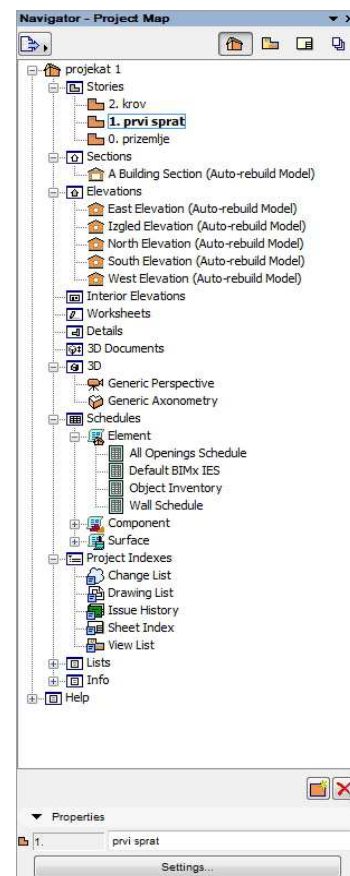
Navigator - Project Map

projekat 1
Stories
2. krov
1. prvi sprat
0. prizemlje
Sections
A Building Section (Auto-rebuild Model)
Elevations
East Elevation (Auto-rebuild Model)
Izgled Elevation (Auto-rebuild Model)
North Elevation (Auto-rebuild Model)
South Elevation (Auto-rebuild Model)
West Elevation (Auto-rebuild Model)
Interior Elevations
Worksheets
Details
3D Documents
3D
Generic Perspective
Generic Axonometry
Schedules
Element
All Openings Schedule
Default BIMx IES
Object Inventory
Wall Schedule
Component
Surface
Project Indexes
Change List
Drawing List
Issue History
Sheet Index
View List
Lists
Info
Help

Properties
1. prvi sprat
Settings...